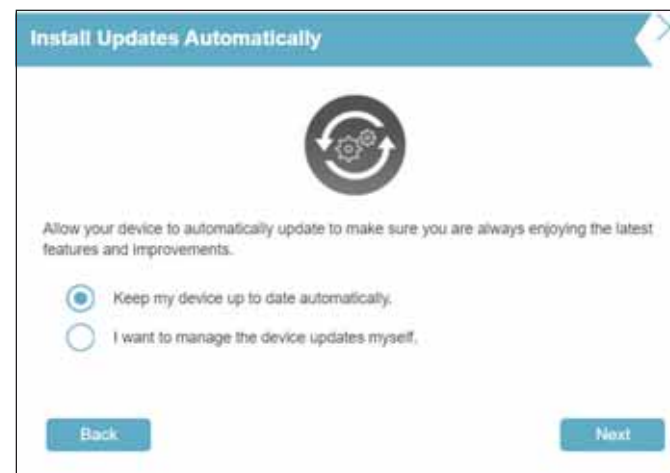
Install Updates Automatically

Allow your device to automatically update to make sure you are always enjoying the latest features and improvements.

Keep my device up to date automatically.

I want to manage the device updates myself.

Back

Next